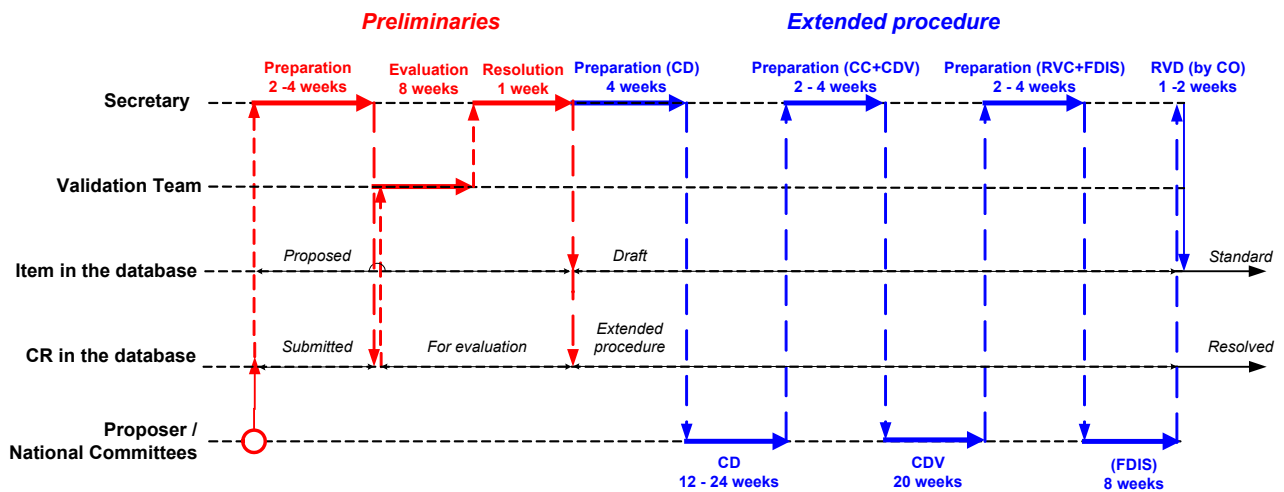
Preliminaries

Extended procedure

Preparation
2 -4 weeks

Evaluation
8 weeks

Resolution
1 week

Preparation (CD)
4 weeks

Preparation (CC+CDV)
2 - 4 weeks

Preparation (RVC+FDIS)
2 - 4 weeks

RVD (by CO)
1 -2 weeks

Secretary

Validation Team

Item in the database

Proposed

Draft

Standard

CR in the database

Submitted

For evaluation

Extended procedure

Resolved

Proposer / National Committees

CD
12 - 24 weeks

CDV
20 weeks

(FDIS)
8 weeks